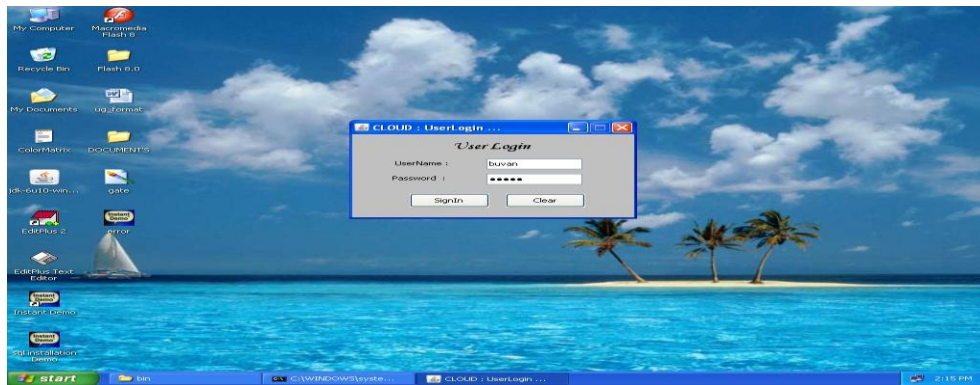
My Computer

Macromedia Flash 8

Recycle Bin

Flash 8.0

My Documents

ug_format

ColorMatrix

DOCUMENTS

jdk-6u10-win...

gate

EditPlus 2

error

EditPlus Text Editor

Instant Demo

Instant Demo

sql installation Demo

CLOUD : UserLogin ...

User Login

UserName : buvan

Password : •••••

SignIn

Clear

start

bin

C:\WINDOWS\syste...

CLOUD : UserLogin ...

2:15 PM